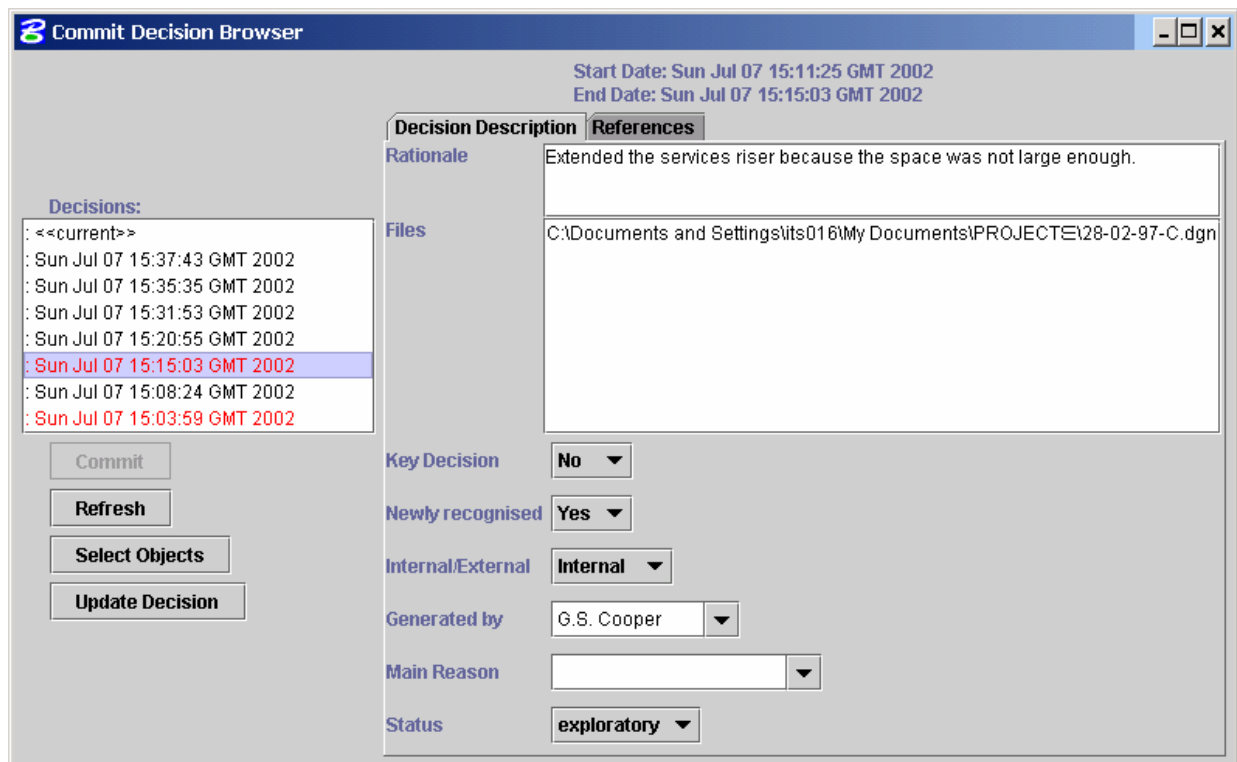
Commit Decision Browser

Start Date: Sun Jul 07 15:11:25 GMT 2002
End Date: Sun Jul 07 15:15:03 GMT 2002

Decisions:
: <<current>>
: Sun Jul 07 15:37:43 GMT 2002
: Sun Jul 07 15:35:35 GMT 2002
: Sun Jul 07 15:31:53 GMT 2002
: Sun Jul 07 15:20:55 GMT 2002
: Sun Jul 07 15:15:03 GMT 2002
: Sun Jul 07 15:08:24 GMT 2002
: Sun Jul 07 15:03:59 GMT 2002

Commit
Refresh
Select Objects
Update Decision

Decision Description | References

Rationale
Extended the services riser because the space was not large enough.

Files
C:\Documents and Settings\its016\My Documents\PROJECTE\28-02-97-C.dgn

Key Decision: No
Newly recognised: Yes
Internal/External: Internal
Generated by: G.S. Cooper
Main Reason:
Status: exploratory